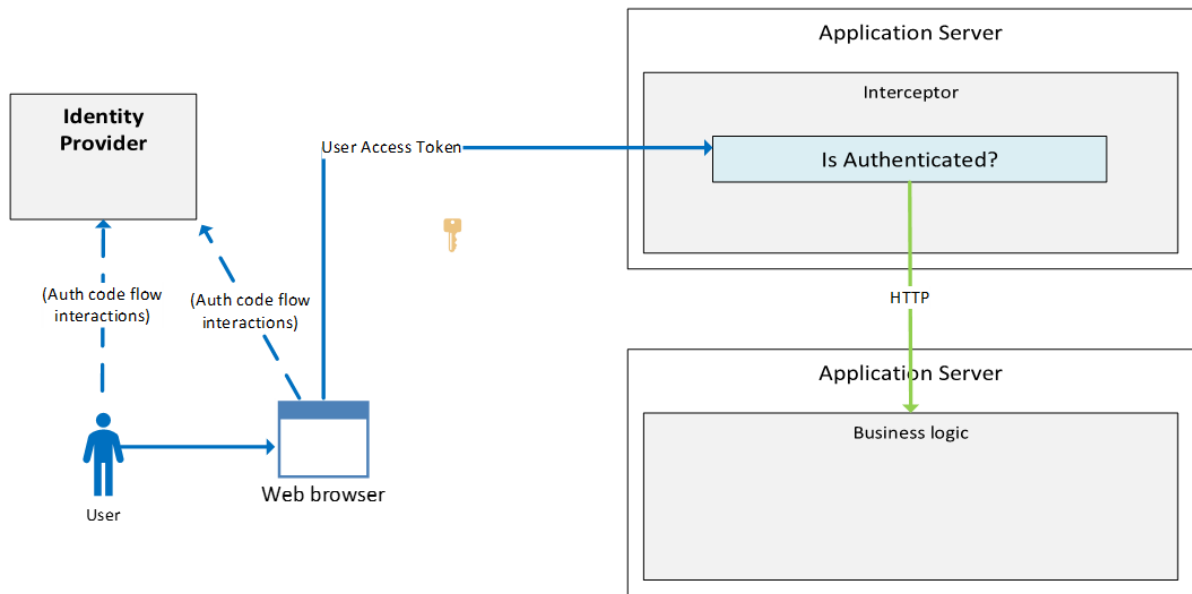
Identity Provider

User Access Token

Application Server

Interceptor

Is Authenticated?

(Auth code flow interactions)

(Auth code flow interactions)

HTTP

Application Server

Business logic

User

Web browser